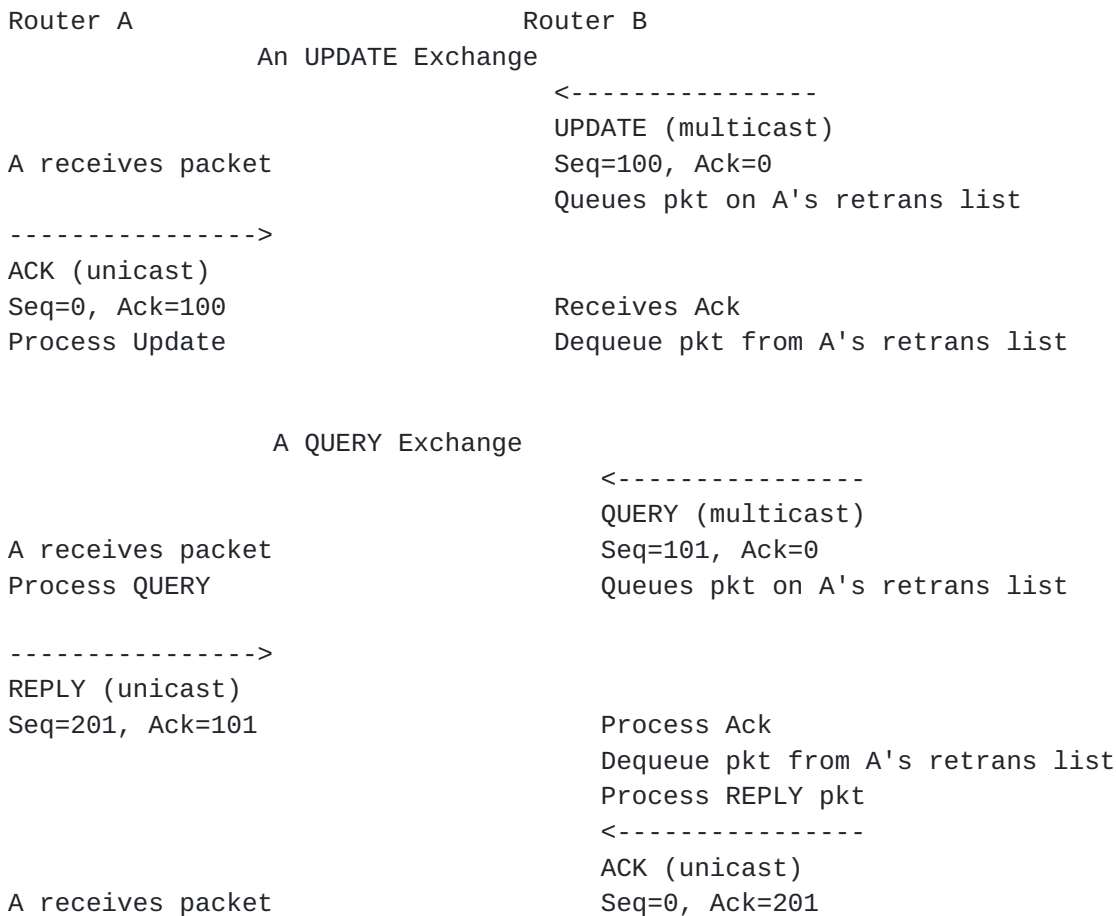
Router A                                Router B

An UPDATE Exchange

<----------------
UPDATE (multicast)
A receives packet                       Seq=100, Ack=0
Queues pkt on A's retrans list
---------------->
ACK (unicast)
Seq=0, Ack=100                          Receives Ack
Process Update                          Dequeue pkt from A's retrans list

A QUERY Exchange

<----------------
QUERY (multicast)
A receives packet                       Seq=101, Ack=0
Process QUERY                           Queues pkt on A's retrans list

---------------->
REPLY (unicast)
Seq=201, Ack=101                        Process Ack
Dequeue pkt from A's retrans list
Process REPLY pkt
<----------------
ACK (unicast)
A receives packet                       Seq=0, Ack=201